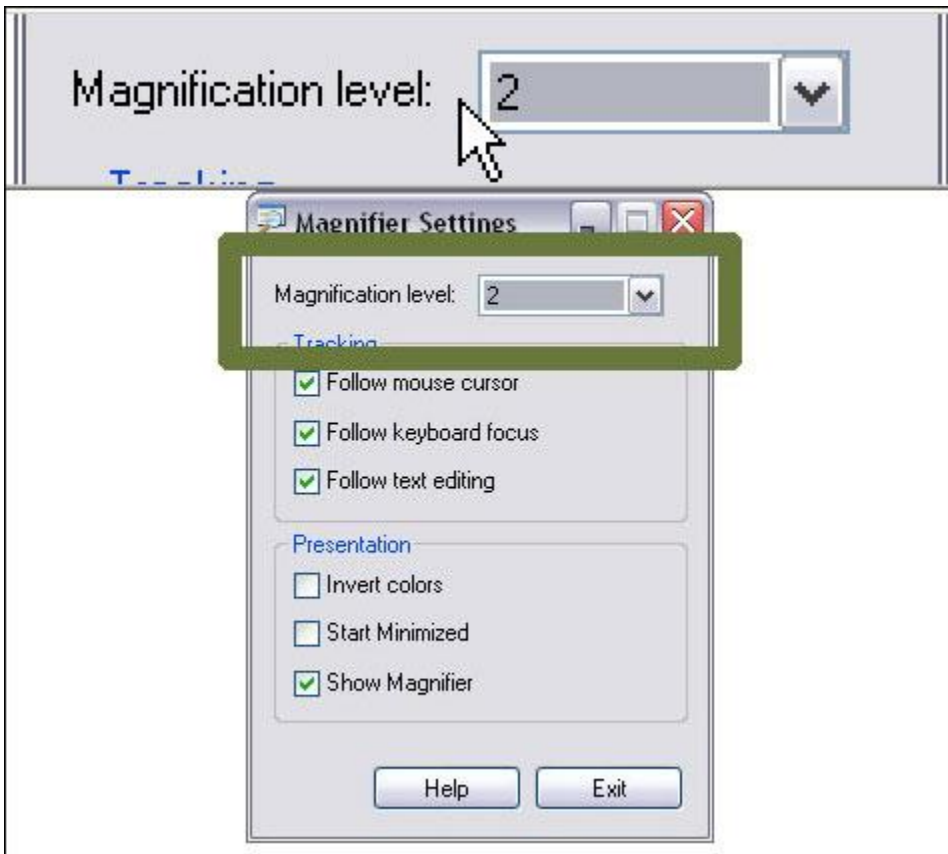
Magnification level: 2

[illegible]

Magnifier Settings

Magnification level: 2

Tracking

Follow mouse cursor

Follow keyboard focus

Follow text editing

Presentation

Invert colors

Start Minimized

Show Magnifier

Help

Exit